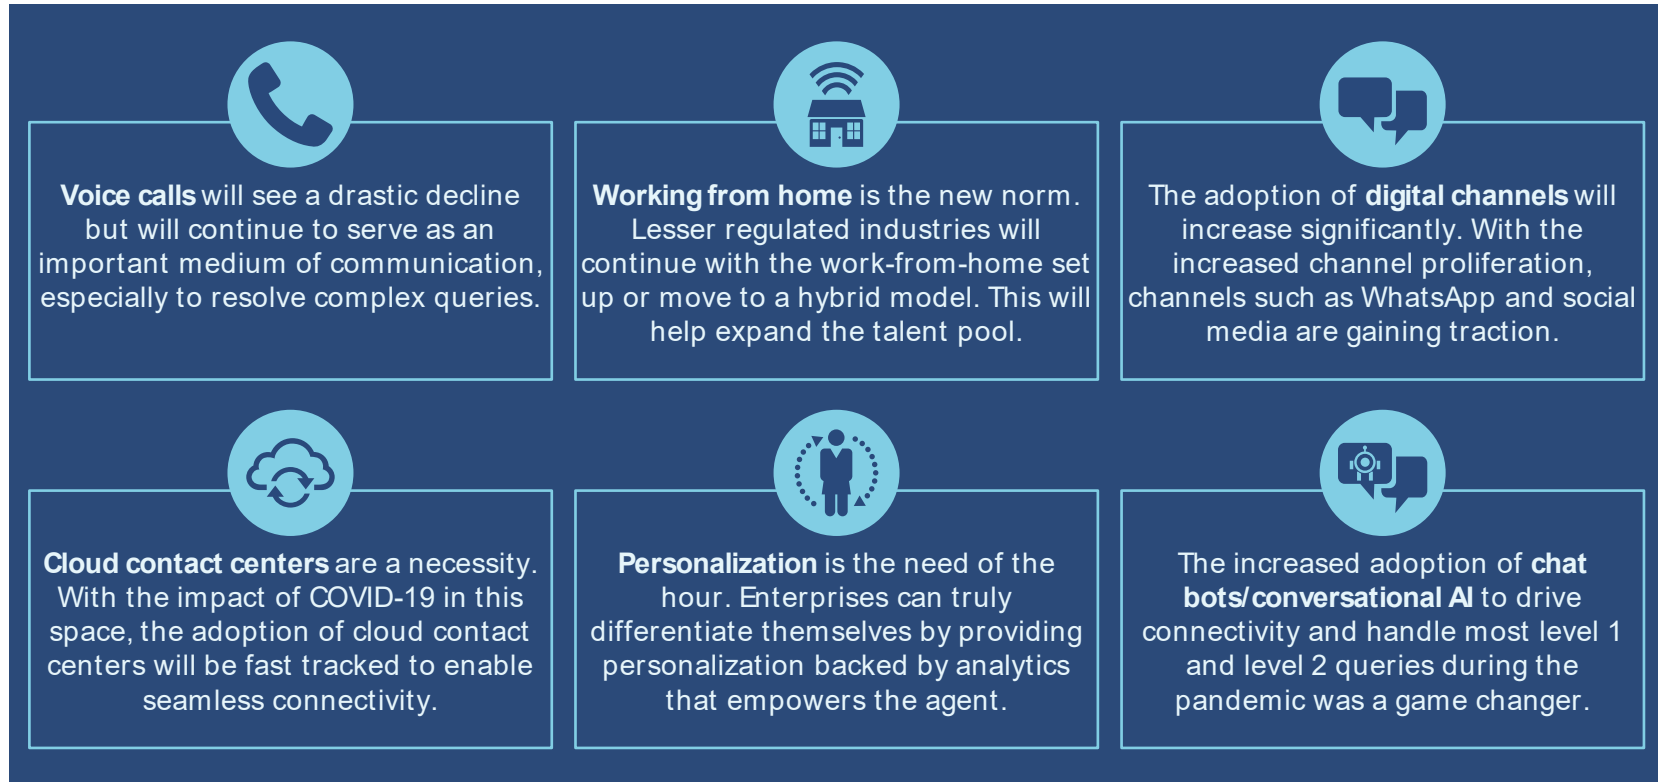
**Voice calls** will see a drastic decline but will continue to serve as an important medium of communication, especially to resolve complex queries.

**Working from home** is the new norm. Lesser regulated industries will continue with the work-from-home set up or move to a hybrid model. This will help expand the talent pool.

The adoption of **digital channels** will increase significantly. With the increased channel proliferation, channels such as WhatsApp and social media are gaining traction.

**Cloud contact centers** are a necessity. With the impact of COVID-19 in this space, the adoption of cloud contact centers will be fast tracked to enable seamless connectivity.

**Personalization** is the need of the hour. Enterprises can truly differentiate themselves by providing personalization backed by analytics that empowers the agent.

The increased adoption of **chat bots/conversational AI** to drive connectivity and handle most level 1 and level 2 queries during the pandemic was a game changer.